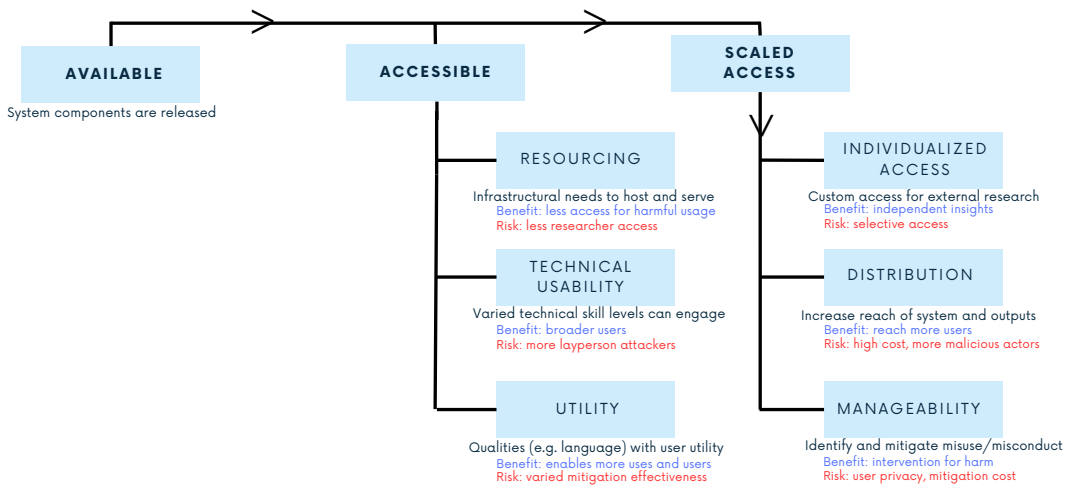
AVAILABLE

System components are released

ACCESSIBLE

SCALED ACCESS

RESOURCING

Infrastructural needs to host and serve
Benefit: less access for harmful usage
Risk: less researcher access

TECHNICAL USABILITY

Varied technical skill levels can engage
Benefit: broader users
Risk: more layperson attackers

UTILITY

Qualities (e.g. language) with user utility
Benefit: enables more uses and users
Risk: varied mitigation effectiveness

INDIVIDUALIZED ACCESS

Custom access for external research
Benefit: independent insights
Risk: selective access

DISTRIBUTION

Increase reach of system and outputs
Benefit: reach more users
Risk: high cost, more malicious actors

MANAGEABILITY

Identify and mitigate misuse/misconduct
Benefit: intervention for harm
Risk: user privacy, mitigation cost